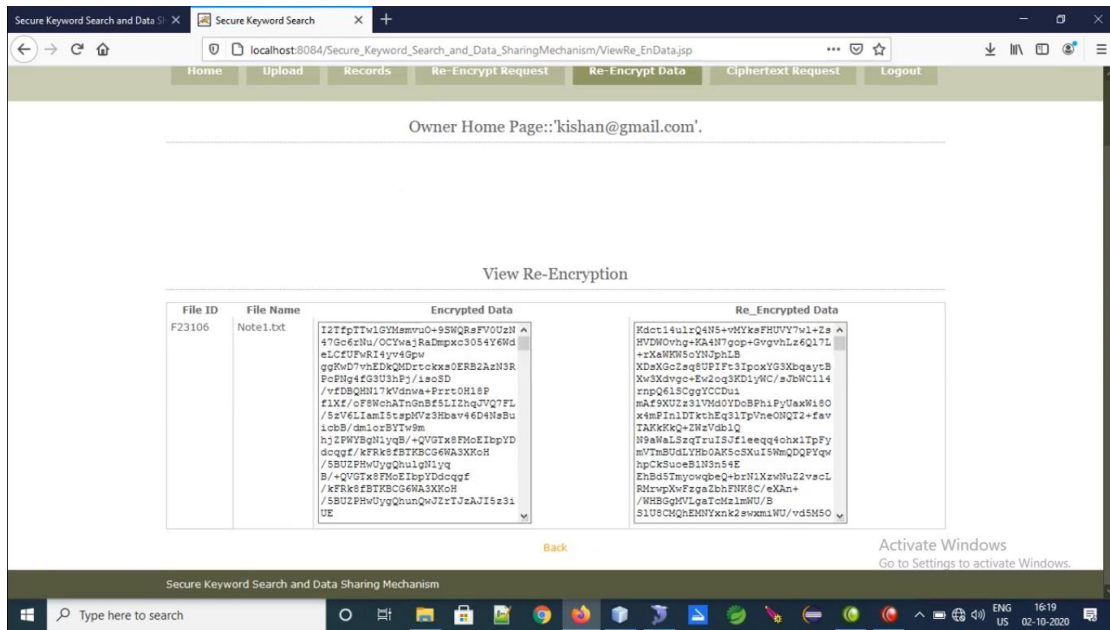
Secure Keyword Search and Data S ×
Secure Keyword Search ×
+

localhost:8084/Secure_Keyword_Search_and_Data_SharingMechanism/ViewRe_EnData.jsp

Home Upload Records Re-Encrypt Request Re-Encrypt Data Ciphertext Request Logout

Owner Home Page::'kishan@gmail.com'.

View Re-Encryption

| File ID | File Name | Encrypted Data | Re_Encrypted Data |
|---|---|---|---|
| F23106 | Note1.txt | I2TfpTTw1GYMsmvuO+9SWQRsFV0UzN 47Gc6rNu/OCYwajRaDmpxc3054Y6Wd eLCfUFwRI4yv4Gpw ggKwD7vhEDkQMDrtckxs0ERB2AzN3R PcPNg4fG3U3hPj/isoSD /vfDBQHN17kYdnwa+Prrt0H18P f1Xf/oF8WchATnGnBf5LIZhqJVQ7FL /5zV6LIamI5tspMVz3Hbav46D4NsBu icbB/dmlorBYTw9m hjZPWYBgN1yqB/+QVGTx8FMoEIbpYD dcqgf/kFRk8fBTKBCG6WA3XKoH /5BUZPHwUygQhulgN1yq B/+QVGTx8FMoEIbpYDdcqgf /kFRk8fBTKBCG6WA3XKoH /5BUZPHwUygQhunQwJZrTJzAJI5z3i UE | Kdct14ulrQ4N5+vMYksFHUVY7wl+Zs HVDWOvhg+KA4N7gop+GvgvhLz6Q17L +rXaWKW5oYNJphLB XDsXGoZsq8UPIFt3IpoxYG3XbqaytB Xw3Xdvgc+Ew2oq3KD1yWC/sJbWC114 rnpQ618CggYCCDui mAf9XUZz31VMd0YDoBPhiPyUaxWi80 x4mPInlDTkthEq31TpVneONQT2+fav TAKkKkQ+ZWzVdb1Q N9aWaLSzqTruISJfleeqq4ohx1TpFy mVTmBUdLYHb0AK5cSXuI5WmQDQPYqw hpCkSuceB1N3n54E EhBd5TmyowqbeQ+brN1XzwNuZ2vscL RMrwpXwFzgaZbhFNK8C/eXAn+ /WHBGgMVLgaTcMz1mWU/B S1U8CMQhEMNYxnk2swxmiWU/vd5M50 |

Back

Activate Windows
Go to Settings to activate Windows.

Secure Keyword Search and Data Sharing Mechanism

Type here to search
ENG US 16:19 02-10-2020